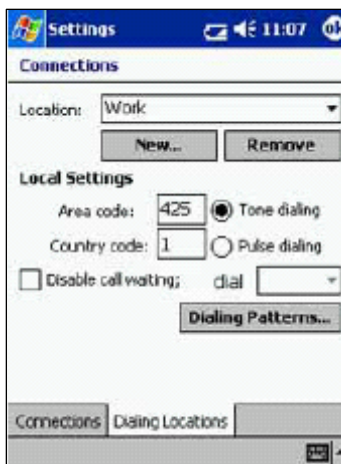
Settings 11:07 ok

Connections

Location: Work

New... Remove

Local Settings

Area code: 425 Tone dialing

Country code: 1 Pulse dialing

Disable call waiting; dial

Dialing Patterns...

Connections Dialing Locations